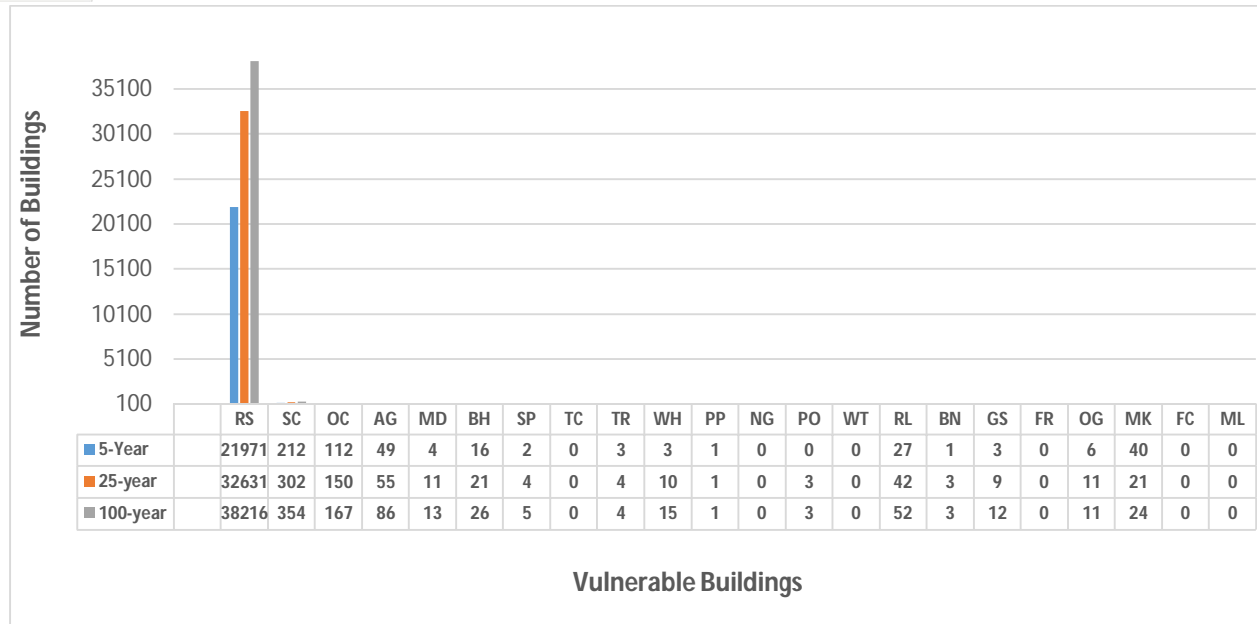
Number of Buildings

35100
30100
25100
20100
15100
10100
5100
100

| | RS | SC | OC | AG | MD | BH | SP | TC | TR | WH | PP | NG | PO | WT | RL | BN | GS | FR | OG | MK | FC | ML |
|---|---|---|---|---|---|---|---|---|---|---|---|---|---|---|---|---|---|---|---|---|---|---|
| 5-Year | 21971 | 212 | 112 | 49 | 4 | 16 | 2 | 0 | 3 | 3 | 1 | 0 | 0 | 0 | 27 | 1 | 3 | 0 | 6 | 40 | 0 | 0 |
| 25-year | 32631 | 302 | 150 | 55 | 11 | 21 | 4 | 0 | 4 | 10 | 1 | 0 | 3 | 0 | 42 | 3 | 9 | 0 | 11 | 21 | 0 | 0 |
| 100-year | 38216 | 354 | 167 | 86 | 13 | 26 | 5 | 0 | 4 | 15 | 1 | 0 | 3 | 0 | 52 | 3 | 12 | 0 | 11 | 24 | 0 | 0 |

Vulnerable Buildings